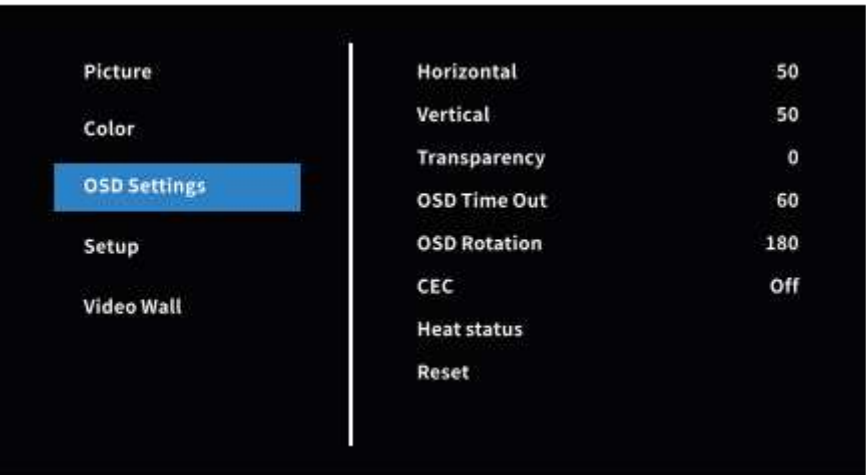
Picture

Color

OSD Settings

Setup

Video Wall

| | |
|---|---|
| Horizontal | 50 |
| Vertical | 50 |
| Transparency | 0 |
| OSD Time Out | 60 |
| OSD Rotation | 180 |
| CEC | Off |
| Heat status | |
| Reset | |